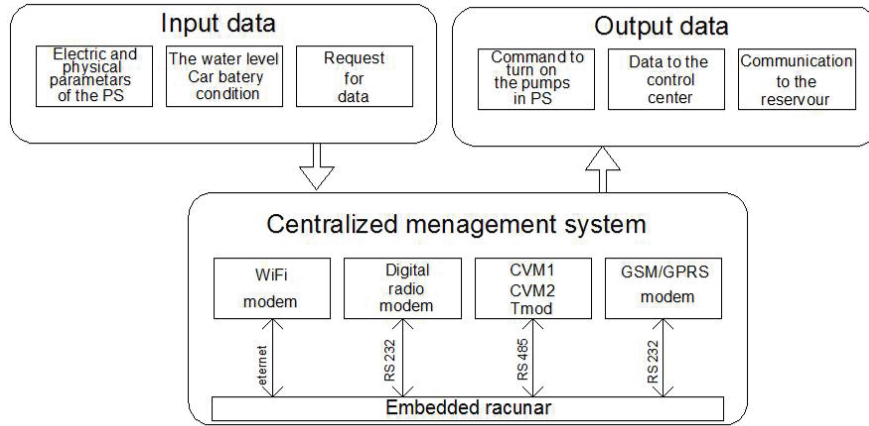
Input data

Electric and physical parametars of the PS

The water level Car batery condition

Request for data

Output data

Command to turn on the pumps in PS

Data to the control center

Communication to the reservour

Centralized menagement system

WiFi modem

Digital radio modem

CVM1 CVM2 Tmod

GSM/GPRS modem

eternet

RS 232

RS 485

RS 232

Embedded racunar